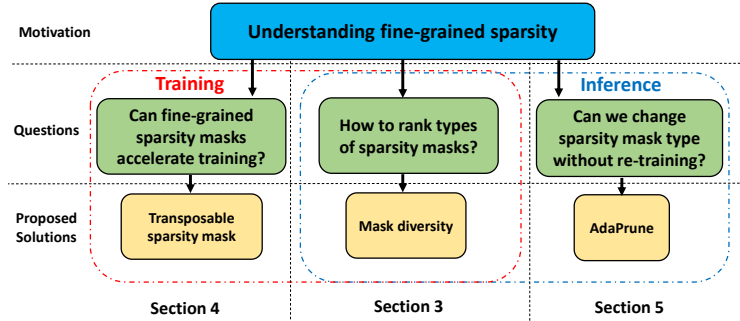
Motivation

Understanding fine-grained sparsity

Training

Inference

Questions

Can fine-grained sparsity masks accelerate training?

How to rank types of sparsity masks?

Can we change sparsity mask type without re-training?

Proposed Solutions

Transposable sparsity mask

Mask diversity

AdaPrune

Section 4

Section 3

Section 5